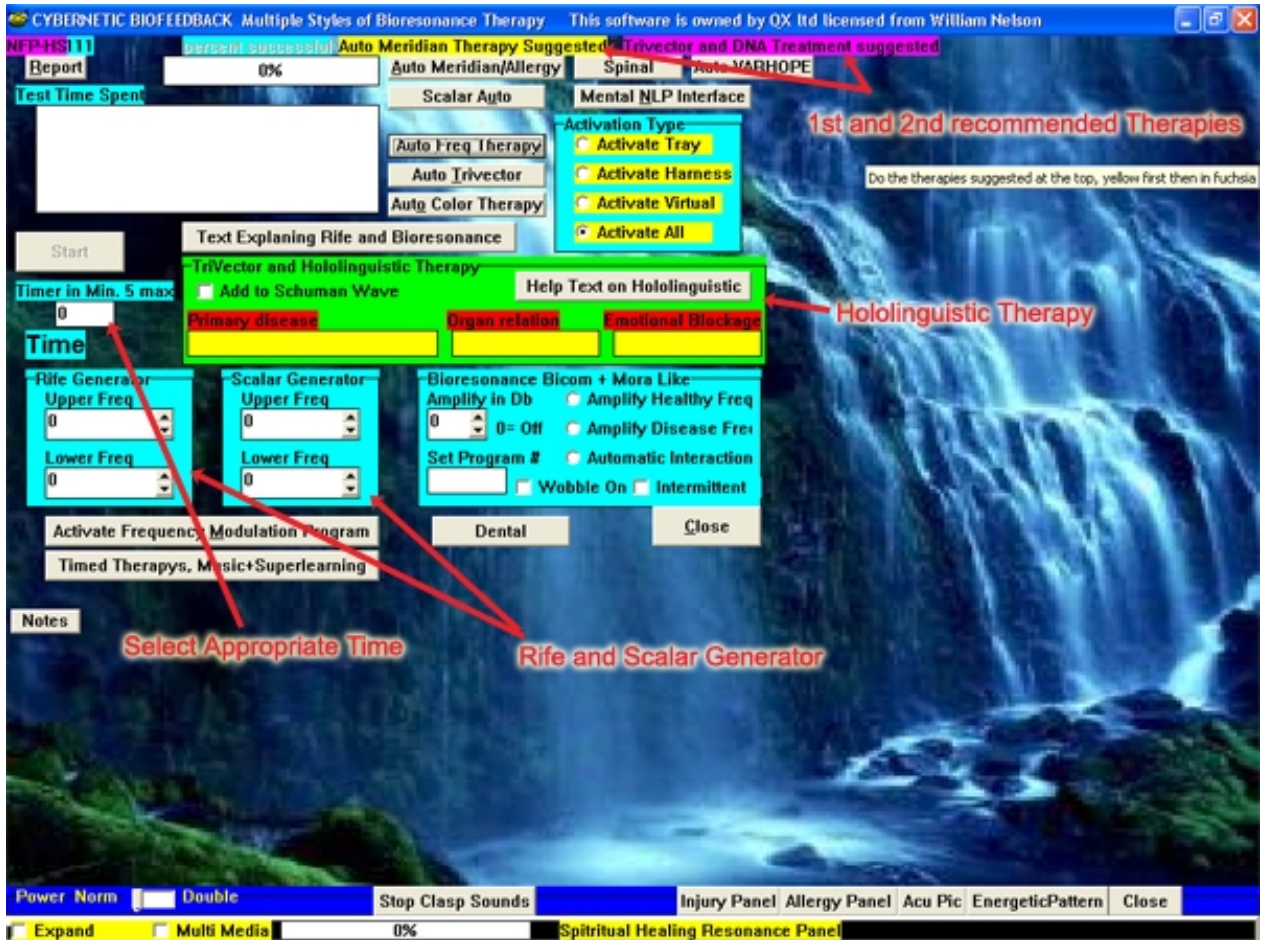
CYBERNETIC BIOFEEDBACK Multiple Styles of Bioresonance Therapy This software is owned by QX ltd licensed from William Nelson

NFP-HS111
percent successful Auto Meridian Therapy Suggested Trivector and DNA Treatment suggested

Report
0%
Auto Meridian/Allergy
Spinal
Auto VARHOPE
Test Time Spent
Scalar Auto
Mental NLP Interface

1st and 2nd recommended Therapies

Activation Type
Activate Tray
Activate Harness
Activate Virtual
Activate All

Auto Freq Therapy
Auto Trivector
Auto Color Therapy

Do the therapies suggested at the top, yellow first then in fuchsia

Start
Text Explaning Rife and Bioresonance

TriVector and Hololinguistic Therapy
Add to Schuman Wave
Help Text on Hololinguistic
Timer in Min. 5 max
0
Time
Primary disease
Organ relation
Emotional Blockage

Hololinguistic Therapy

Rife Generator
Upper Freq
0
Lower Freq
0

Scalar Generator
Upper Freq
0
Lower Freq
0

Bioresonance Bicom + Mora Like
Amplify in Db
0
0= Off
Amplify Healthy Freq
Amplify Disease Fre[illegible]
Set Program #
Automatic Interaction
Wobble On
Intermittent

Activate Frequency Modulation Program
Dental
Close
Timed Therapys, Music+Superlearning

Notes

Select Appropriate Time

Rife and Scalar Generator

Power Norm Double
Stop Clasp Sounds
Injury Panel
Allergy Panel
Acu Pic
EnergeticPattern
Close

Expand
Multi Media
0%
Spititual Healing Resonance Panel